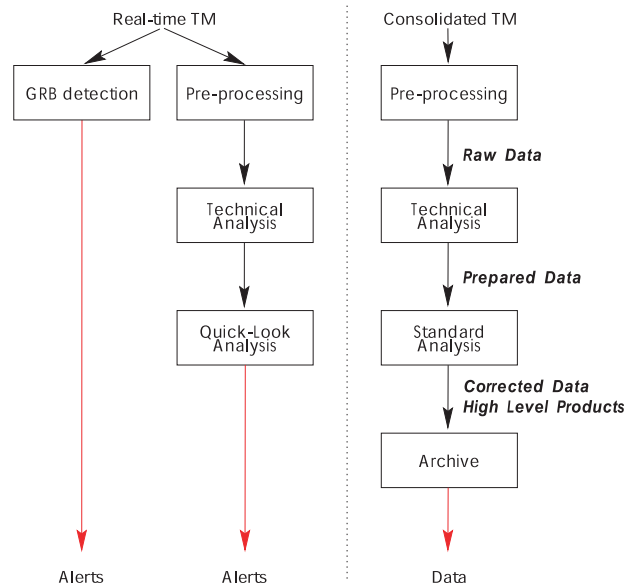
Real-time TM

GRB detection

Pre-processing

Technical Analysis

Quick-Look Analysis

Alerts

Alerts

Consolidated TM

Pre-processing

Raw Data

Technical Analysis

Prepared Data

Standard Analysis

Corrected Data
High Level Products

Archive

Data